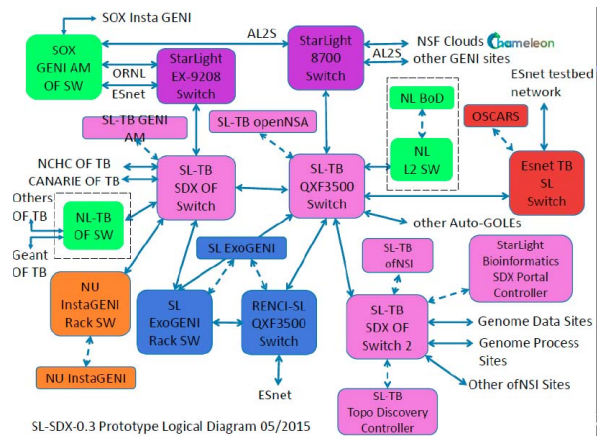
SOX Insta GENI

SOX GENI AM OF SW

ORNL

ESnet

StarLight EX-9208 Switch

AL2S

StarLight 8700 Switch

AL2S

NSF Clouds Chameleon

other GENI sites

ESnet testbed network

NL BoD

NL L2 SW

OSCARS

Esnet TB SL Switch

SL-TB GENI AM

SL-TB openNSA

NCHC OF TB

CANARIE OF TB

SL-TB SDX OF Switch

SL-TB QXF3500 Switch

Others OF TB

NL-TB OF SW

Geant OF TB

other Auto-GOLEs

SL ExoGENI

SL-TB ofNSI

StarLight Bioinformatics SDX Portal Controller

NU InstaGENI Rack SW

SL ExoGENI Rack SW

RENCI-SL QXF3500 Switch

SL-TB SDX OF Switch 2

Genome Data Sites

Genome Process Sites

Other ofNSI Sites

NU InstaGENI

ESnet

SL-TB Topo Discovery Controller

SL-SDX-0.3 Prototype Logical Diagram 05/2015